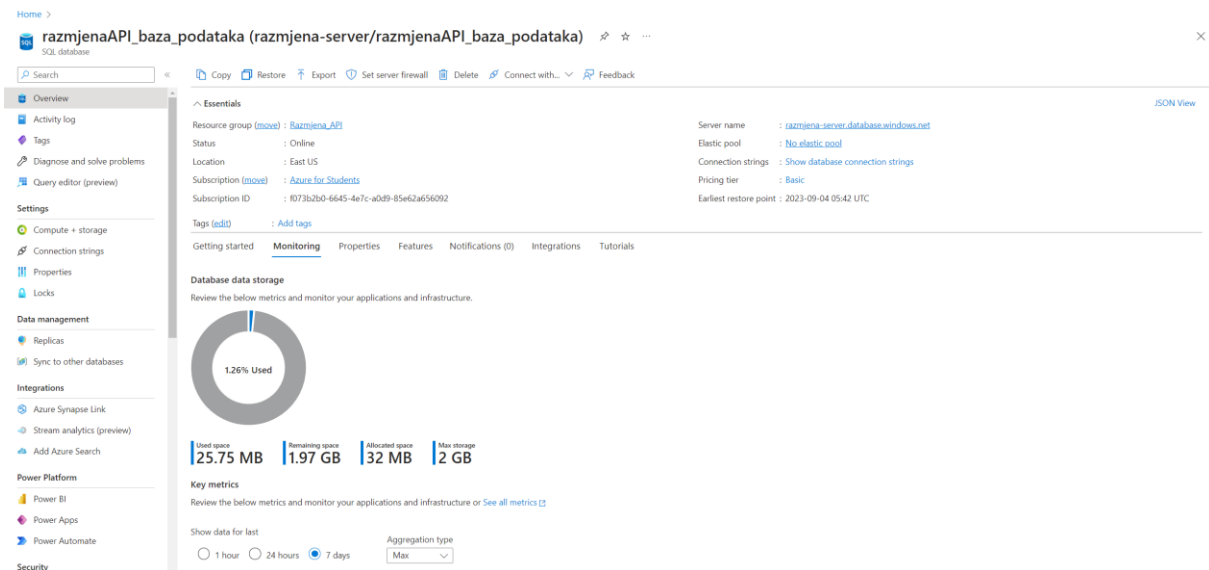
Home >

razmjenaAPI_baza_podataka (razmjena-server/razmjenaAPI_baza_podataka)
SQL database

Search

Overview
Activity log
Tags
Diagnose and solve problems
Query editor (preview)

Settings
Compute + storage
Connection strings
Properties
Locks

Data management
Replicas
Sync to other databases

Integrations
Azure Synapse Link
Stream analytics (preview)
Add Azure Search

Power Platform
Power BI
Power Apps
Power Automate

Security

Copy Restore Export Set server firewall Delete Connect with... Feedback

Essentials

JSON View

Resource group (move) : Razmjena_API
Status : Online
Location : East US
Subscription (move) : Azure for Students
Subscription ID : f073b2b0-6645-4e7c-a0d9-85e62a656092
Tags (edit) : Add tags

Server name : razmjena-server.database.windows.net
Elastic pool : No elastic pool
Connection strings : Show database connection strings
Pricing tier : Basic
Earliest restore point : 2023-09-04 05:42 UTC

Getting started Monitoring Properties Features Notifications (0) Integrations Tutorials

Database data storage
Review the below metrics and monitor your applications and infrastructure.

1.26% Used

| Used space | Remaining space | Allocated space | Max storage |
|---|---|---|---|
| 25.75 MB | 1.97 GB | 32 MB | 2 GB |

Key metrics
Review the below metrics and monitor your applications and infrastructure or See all metrics

Show data for last
1 hour 24 hours 7 days

Aggregation type
Max